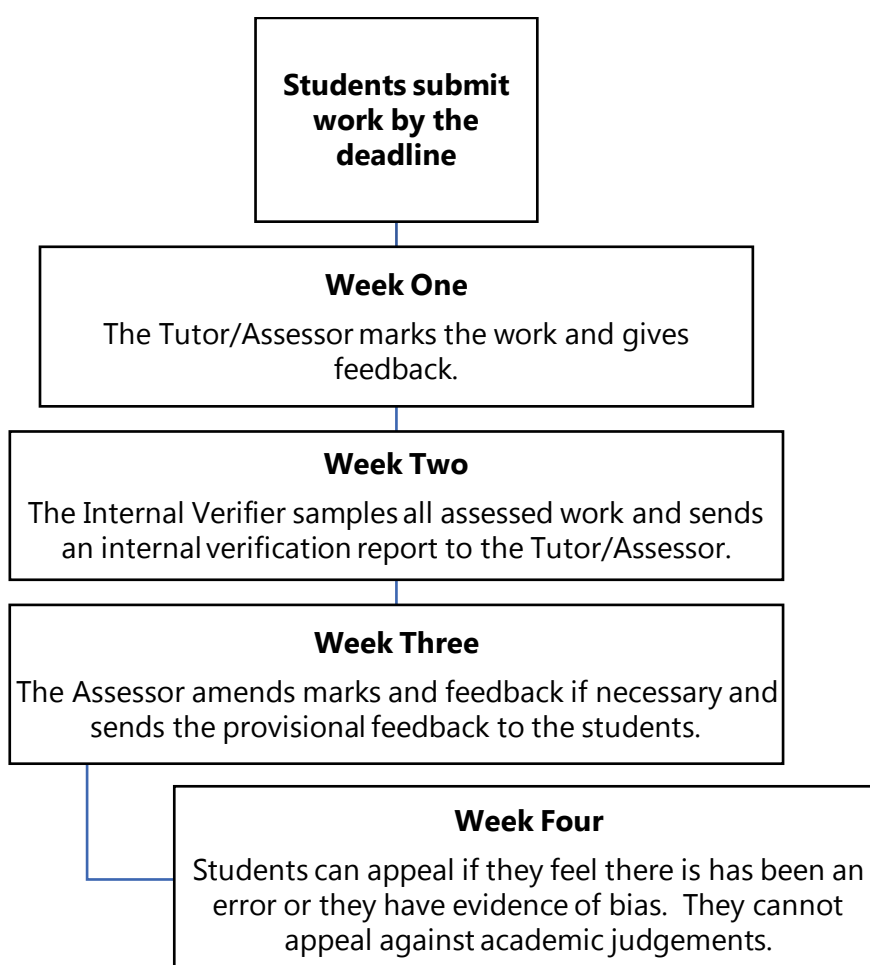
Students submit work by the deadline

Week One

The Tutor/Assessor marks the work and gives feedback.

Week Two

The Internal Verifier samples all assessed work and sends an internal verification report to the Tutor/Assessor.

Week Three

The Assessor amends marks and feedback if necessary and sends the provisional feedback to the students.

Week Four

Students can appeal if they feel there is has been an error or they have evidence of bias. They cannot appeal against academic judgements.